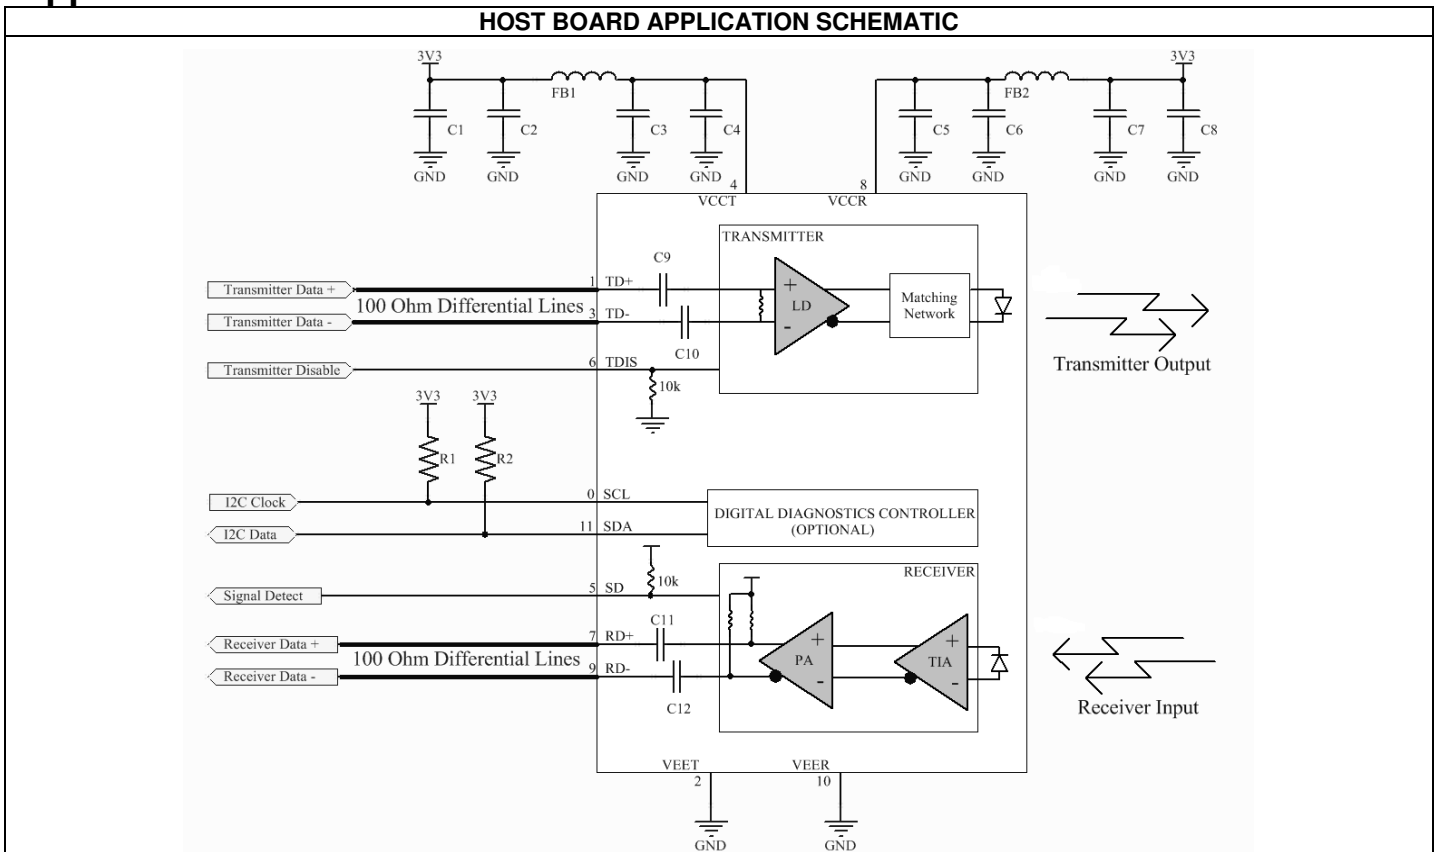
HOST BOARD APPLICATION SCHEMATIC

3V3
FB1
C1
C2
C3
C4
GND
GND
GND
GND
4
VCCT
8
VCCR
3V3
FB2
C5
C6
C7
C8
GND
GND
GND
GND

TRANSMITTER
C9
Transmitter Data +
1 TD+
100 Ohm Differential Lines
Transmitter Data -
3 TD-
+
LD
-
Matching Network
C10
Transmitter Disable
6 TDIS
10k
Transmitter Output

3V3
3V3
R1
R2
I2C Clock
0 SCL
I2C Data
11 SDA
DIGITAL DIAGNOSTICS CONTROLLER (OPTIONAL)

10k
RECEIVER
Signal Detect
5 SD
C11
Receiver Data +
7 RD+
100 Ohm Differential Lines
Receiver Data -
9 RD-
+
PA
-
+
TIA
-
C12
Receiver Input

VEET
2
VEER
10
GND
GND